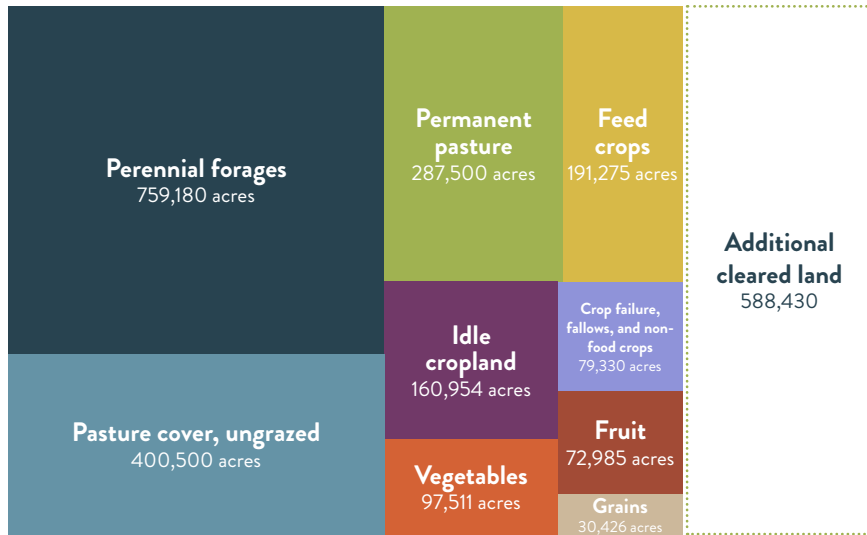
Perennial forages
759,180 acres

Pasture cover, ungrazed
400,500 acres

Permanent pasture
287,500 acres

Feed crops
191,275 acres

Idle cropland
160,954 acres

Crop failure, fallows, and non-food crops
79,330 acres

Fruit
72,985 acres

Vegetables
97,511 acres

Grains
30,426 acres

Additional cleared land
588,430